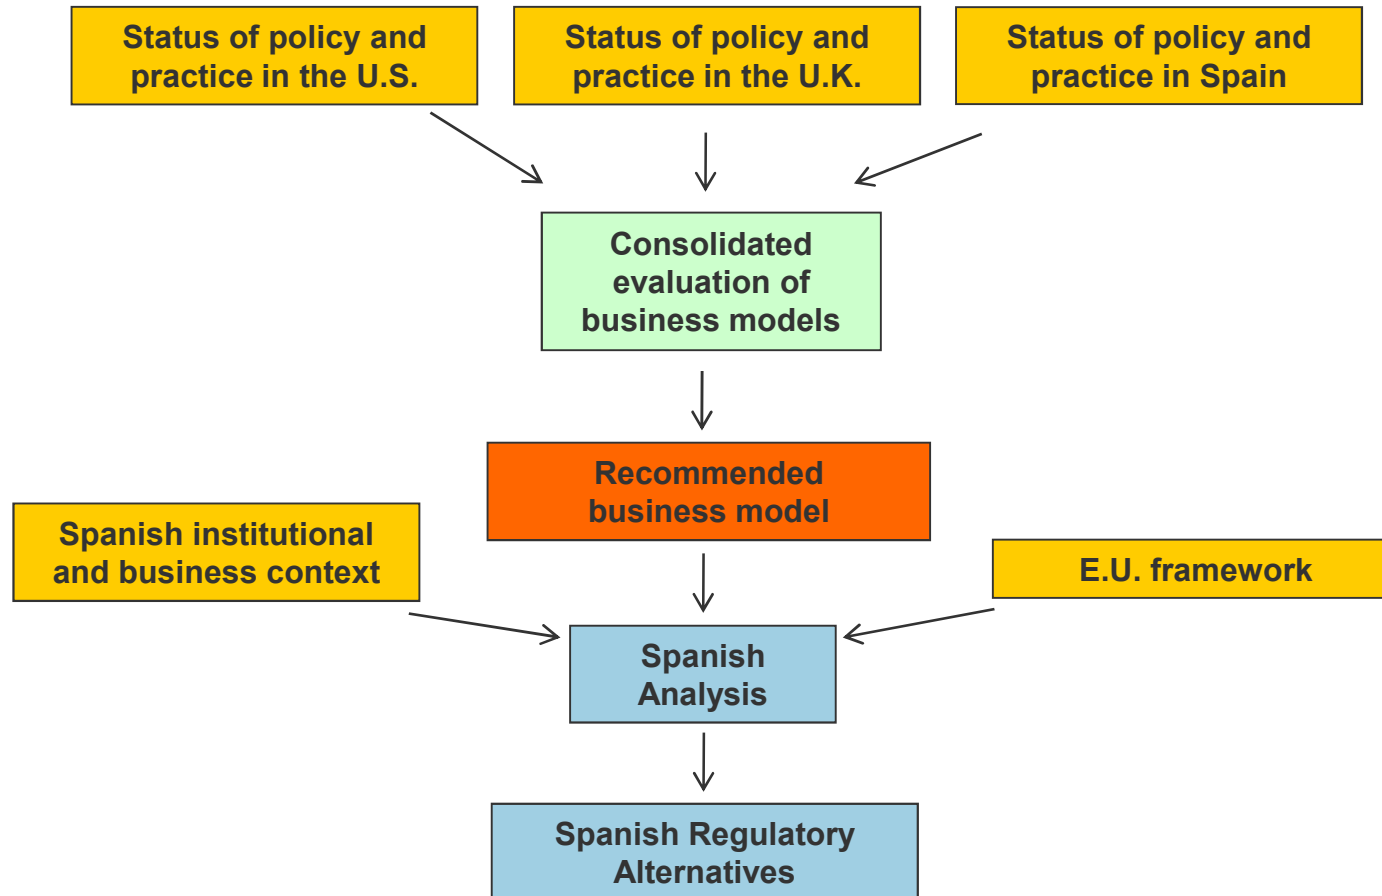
Status of policy and practice in the U.S.

Status of policy and practice in the U.K.

Status of policy and practice in Spain

Consolidated evaluation of business models

Recommended business model

Spanish institutional and business context

E.U. framework

Spanish Analysis

Spanish Regulatory Alternatives